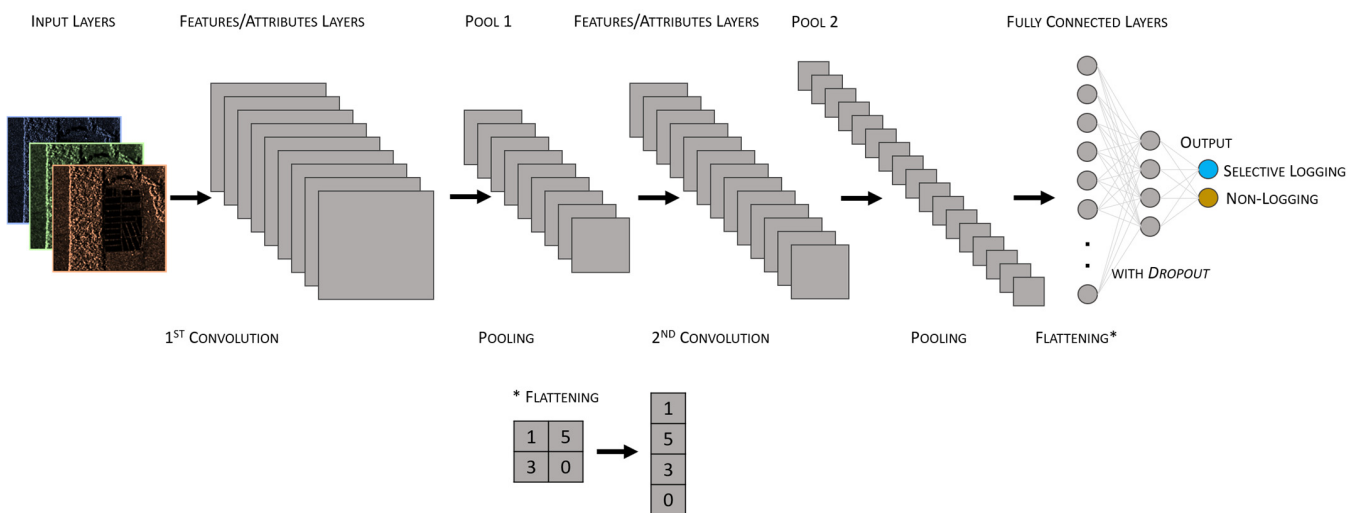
Input Layers

Features/Attributes Layers

Pool 1

Features/Attributes Layers

Pool 2

Fully Connected Layers

Output

Selective Logging

Non-Logging

with *Dropout*

1$^{st}$ Convolution

Pooling

2$^{nd}$ Convolution

Pooling

Flattening*

* Flattening

| 1 | 5 |
|---|---|
| 3 | 0 |

| 1 |
|---|
| 5 |
| 3 |
| 0 |